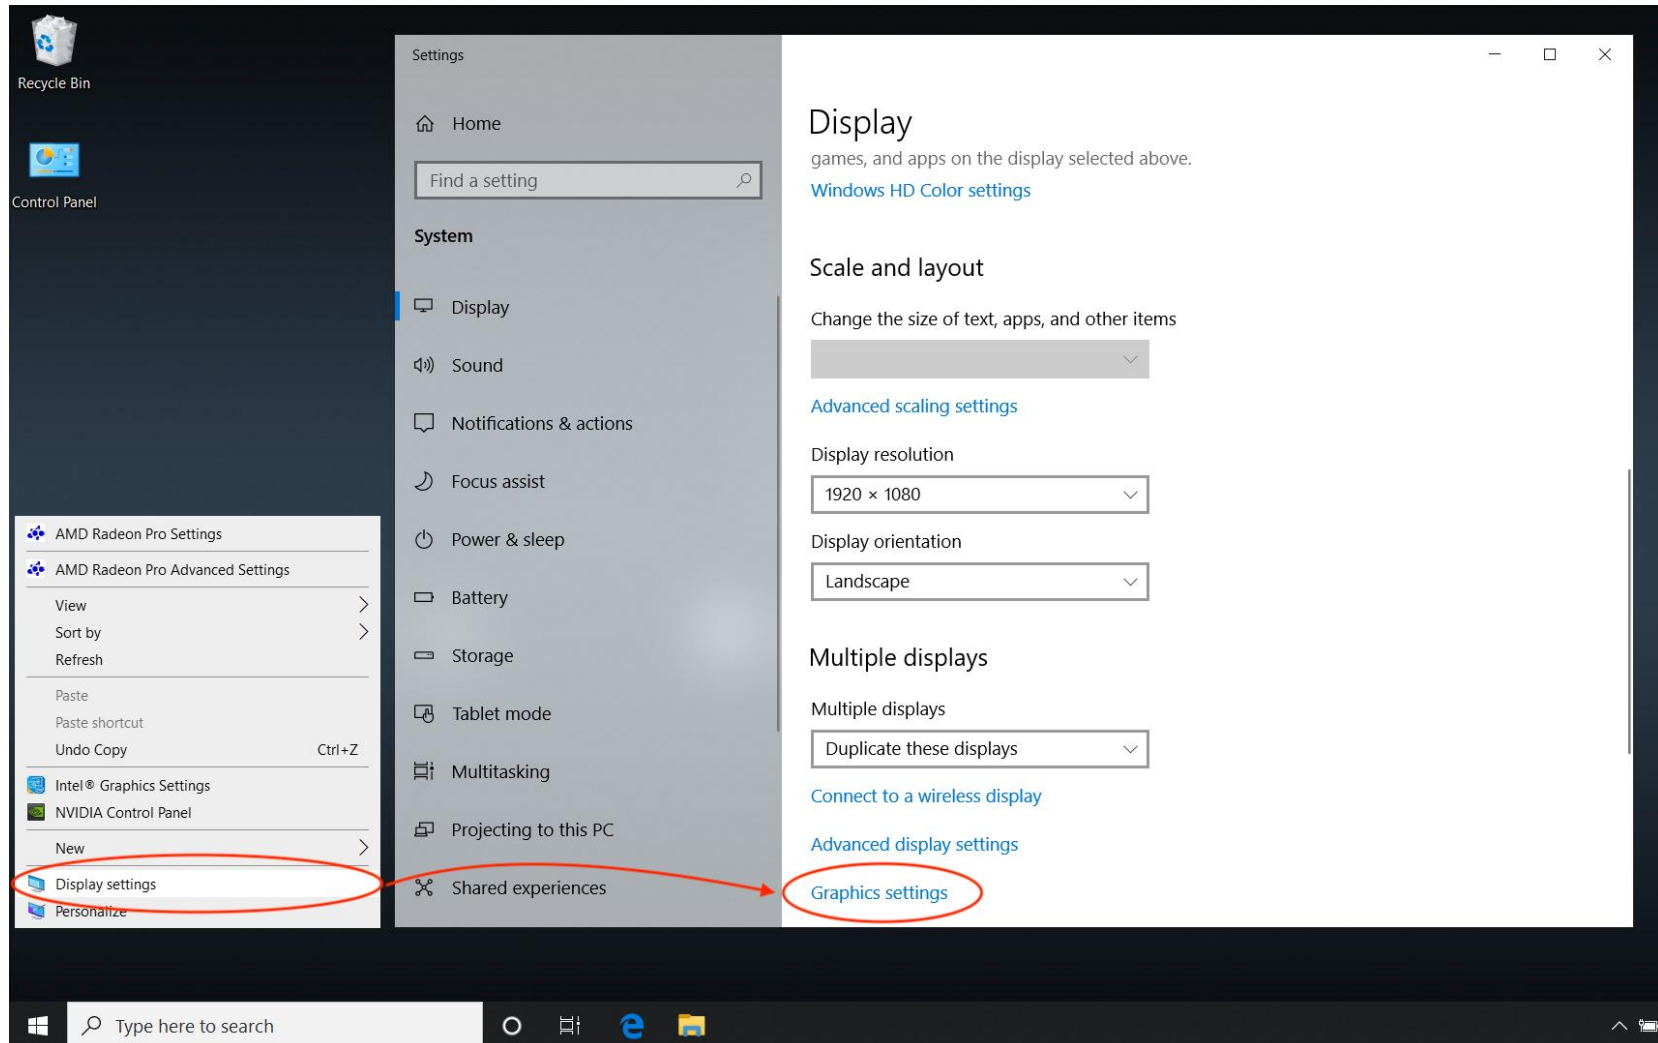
Recycle Bin

Control Panel

AMD Radeon Pro Settings
AMD Radeon Pro Advanced Settings
View
Sort by
Refresh
Paste
Paste shortcut
Undo Copy Ctrl+Z
Intel® Graphics Settings
NVIDIA Control Panel
New
Display settings
Personalize

Settings

Home

Find a setting

System

Display
Sound
Notifications & actions
Focus assist
Power & sleep
Battery
Storage
Tablet mode
Multitasking
Projecting to this PC
Shared experiences

Display
games, and apps on the display selected above.
Windows HD Color settings

Scale and layout
Change the size of text, apps, and other items
Advanced scaling settings
Display resolution
1920 × 1080
Display orientation
Landscape

Multiple displays
Multiple displays
Duplicate these displays
Connect to a wireless display
Advanced display settings
Graphics settings

Type here to search